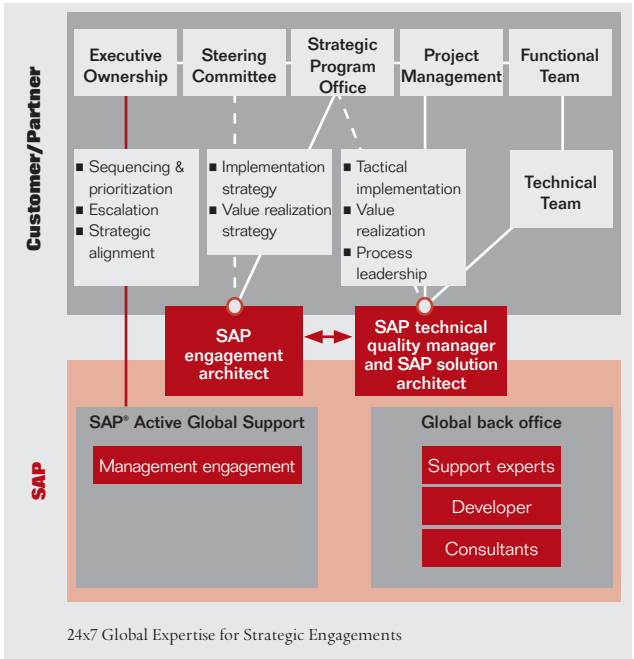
Customer/Partner

Executive Ownership

Steering Committee

Strategic Program Office

Project Management

Functional Team

■ Sequencing & prioritization
■ Escalation
■ Strategic alignment

■ Implementation strategy
■ Value realization strategy

■ Tactical implementation
■ Value realization
■ Process leadership

Technical Team

SAP engagement architect

SAP technical quality manager and SAP solution architect

SAP

SAP® Active Global Support

Management engagement

Global back office

Support experts

Developer

Consultants

24x7 Global Expertise for Strategic Engagements